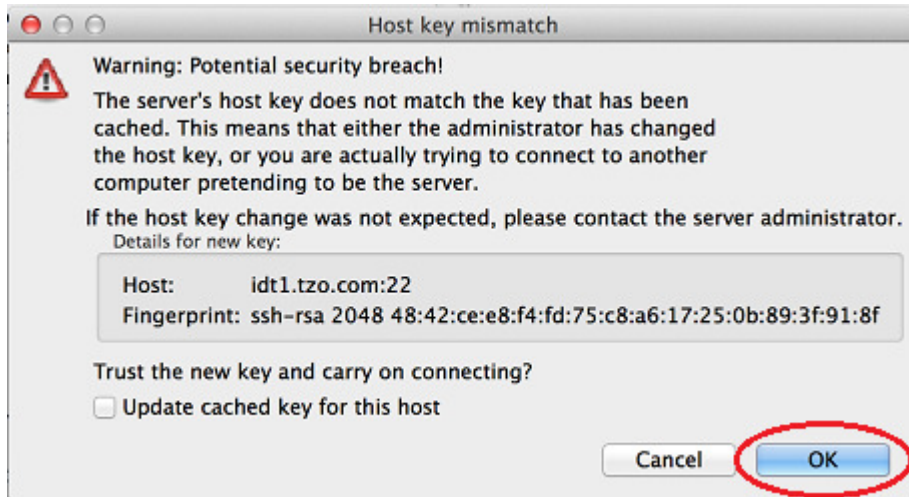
Host key mismatch

Warning: Potential security breach!

The server's host key does not match the key that has been cached. This means that either the administrator has changed the host key, or you are actually trying to connect to another computer pretending to be the server.

If the host key change was not expected, please contact the server administrator.

Details for new key:

Host: idt1.tzo.com:22
Fingerprint: ssh-rsa 2048 48:42:ce:e8:f4:fd:75:c8:a6:17:25:0b:89:3f:91:8f

Trust the new key and carry on connecting?

Update cached key for this host

Cancel

OK